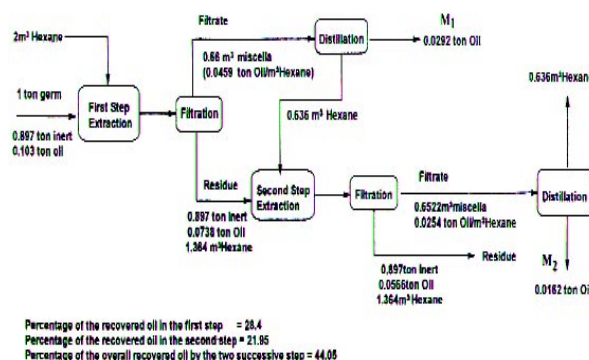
2m³ Hexane

Filtrate

Distillation

$M_1$

0.0292 ton Oil

0.66 m³ miscella (0.0459 ton Oil/m³Hexane)

1 ton germ

First Step Extraction

Filtration

0.897 ton inert
0.103 ton oil

0.636 m³ Hexane

0.636m³Hexan

Residue

Second Step Extraction

Filtration

Filtrate

0.6522m³miscella
0.0254 ton Oil/m³Hexane

Distillation

0.897 ton Inert
0.0738 ton Oil
1.364 m³Hexane

Residue

0.897ton Inert
0.0566ton Oil
1.364m³Hexane

$M_2$

0.0162 ton Oi

Percentage of the recovered oil in the first step = 28.4
Percentage of the recovered oil in the second step = 21.95
Percentage of the overall recovered oil by the two successive step = 44.05